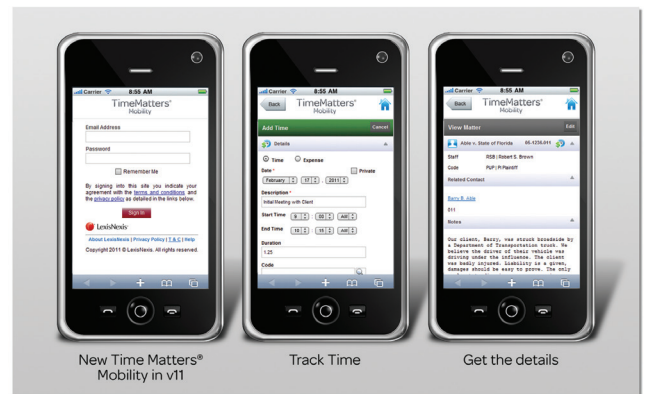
Carrier 8:55 AM

TimeMatters® Mobility

Email Address

Password

Remember Me

By signing into this site you indicate your agreement with the terms and conditions and the privacy policy as detailed in the links below.

Sign In

LexisNexis

About LexisNexis | Privacy Policy | T & C | Help

Copyright 2011 © LexisNexis. All rights reserved.

New Time Matters® Mobility in v11

Carrier 8:55 AM

Back

TimeMatters® Mobility

Add Time

Cancel

Details

Time Expense

Date *

Private

February 17 2011

Description *

Initial Meeting with Client

Start Time 9 : 00 AM

End Time 10 : 15 AM

Duration

1.25

Code

Track Time

Carrier 8:55 AM

Back

TimeMatters® Mobility

View Matter

Edit

Able v. State of Florida 08.1256.011

Staff RSB | Robert S. Brown

Code PUP | P.Plaintiff

Related Contact

Barry R. Able

511

Notes

Our client, Barry, was struck broadside by a Department of Transportation truck. He believe the driver of their vehicle was driving under the influence. The client was badly injured. Liability is a given, damages should be easy to prove. The only

Get the details